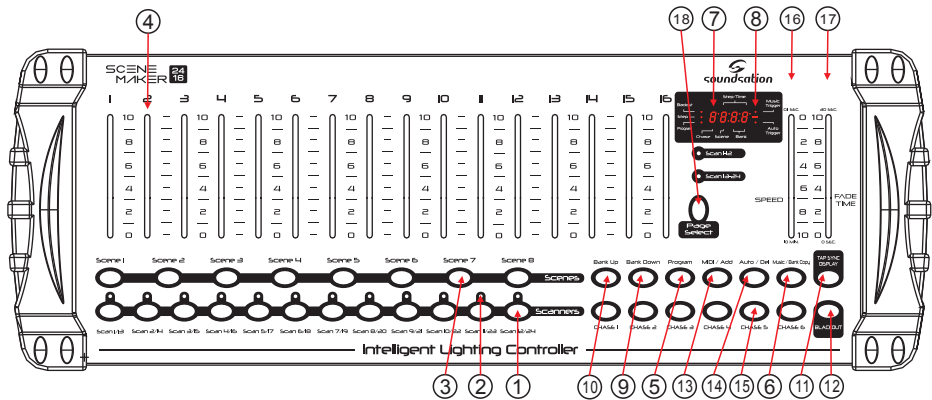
4
18
7
8
16
17

SCENE MAKER 24 16
soundsation

1 2 3 4 5 6 7 8 9 10 11 12 13 14 15 16

10 8 6 4 2 0

Step/Time
Blackout
Step
Program
Chase Scene Bank
Music Trigger
Auto Trigger
8.8.8.8.

Scan 1-12
Scan 13-24

Page Select

01 SEC 10 MIN
SPEED
10 8 6 4 2 0
0 2 4 6 8 10
30 SEC 0 SEC
FADE TIME

Scene 1 Scene 2 Scene 3 Scene 4 Scene 5 Scene 6 Scene 7 Scene 8
Scenes
Scanners

Scan 1/13 Scan 2/14 Scan 3/15 Scan 4/16 Scan 5/17 Scan 6/18 Scan 7/19 Scan 8/20 Scan 9/21 Scan 10/22 Scan 11/23 Scan 12/24

Bank Up
Bank Down
Program
MIDI / Add
Auto / Del
Music / Bank Copy
TAP SYNC DISPLAY

CHASE 1 CHASE 2 CHASE 3 CHASE 4 CHASE 5 CHASE 6
BLACKOUT

Intelligent Lighting Controller

3 2 1 10 9 5 13 14 15 6 11 12